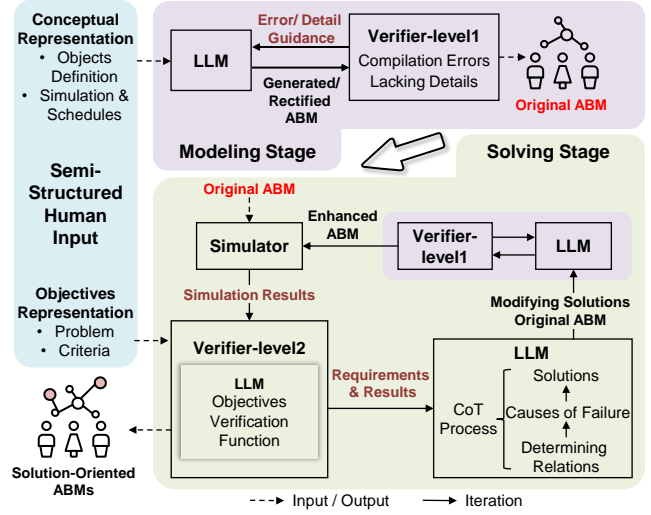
Conceptual Representation
• Objects Definition
• Simulation & Schedules

Semi-Structured Human Input

Objectives Representation
• Problem
• Criteria

LLM

Error/ Detail Guidance

Generated/ Rectified ABM

Verifier-level1
Compilation Errors
Lacking Details

Original ABM

Modeling Stage

Solving Stage

Original ABM

Simulator

Enhanced ABM

Verifier-level1

LLM

Simulation Results

Modifying Solutions
Original ABM

Verifier-level2

LLM
Objectives Verification Function

Requirements & Results

LLM

CoT Process

Solutions

Causes of Failure

Determining Relations

Solution-Oriented ABMs

Input / Output

Iteration